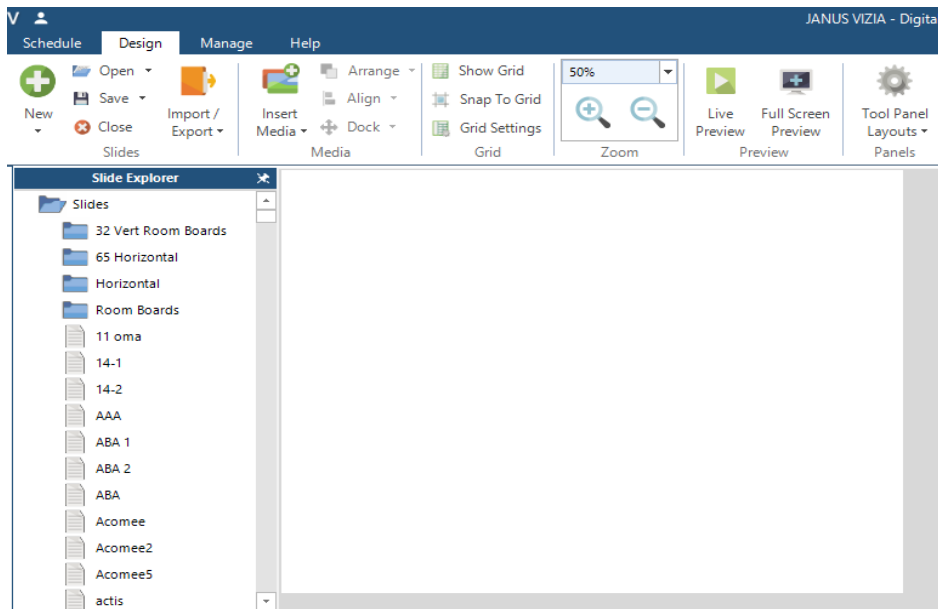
V

JANUS VIZIA - Digita

Schedule
Design
Manage
Help

New
Open
Save
Close
Import / Export
Slides

Insert Media
Arrange
Align
Dock
Media

Show Grid
Snap To Grid
Grid Settings
Grid

50%
Zoom

Live Preview
Full Screen Preview
Preview

Tool Panel Layouts
Panels

Slide Explorer

Slides
32 Vert Room Boards
65 Horizontal
Horizontal
Room Boards
11 oma
14-1
14-2
AAA
ABA 1
ABA 2
ABA
Acomee
Acomee2
Acomee5
actis